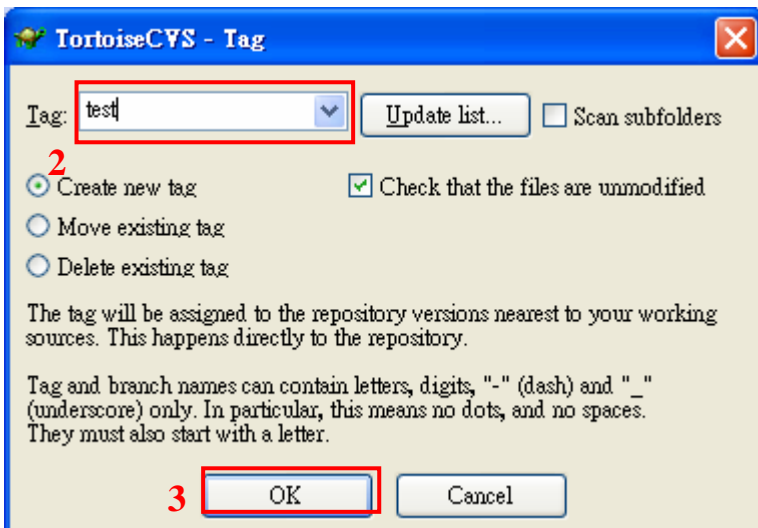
TortoiseCVS - Tag

Tag: test

Update list...

Scan subfolders

2

Create new tag

Check that the files are unmodified

Move existing tag

Delete existing tag

The tag will be assigned to the repository versions nearest to your working sources. This happens directly to the repository.

Tag and branch names can contain letters, digits, "-" (dash) and "_" (underscore) only. In particular, this means no dots, and no spaces. They must also start with a letter.

3

OK

Cancel